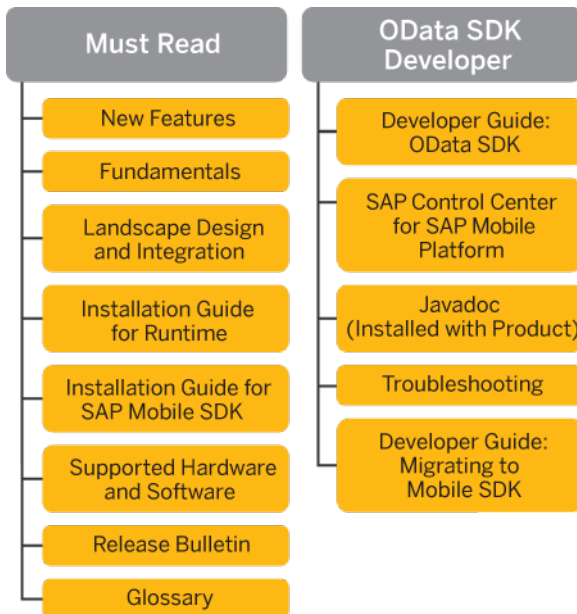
Must Read

New Features

Fundamentals

Landscape Design and Integration

Installation Guide for Runtime

Installation Guide for SAP Mobile SDK

Supported Hardware and Software

Release Bulletin

Glossary

OData SDK Developer

Developer Guide: OData SDK

SAP Control Center for SAP Mobile Platform

Javadoc (Installed with Product)

Troubleshooting

Developer Guide: Migrating to Mobile SDK